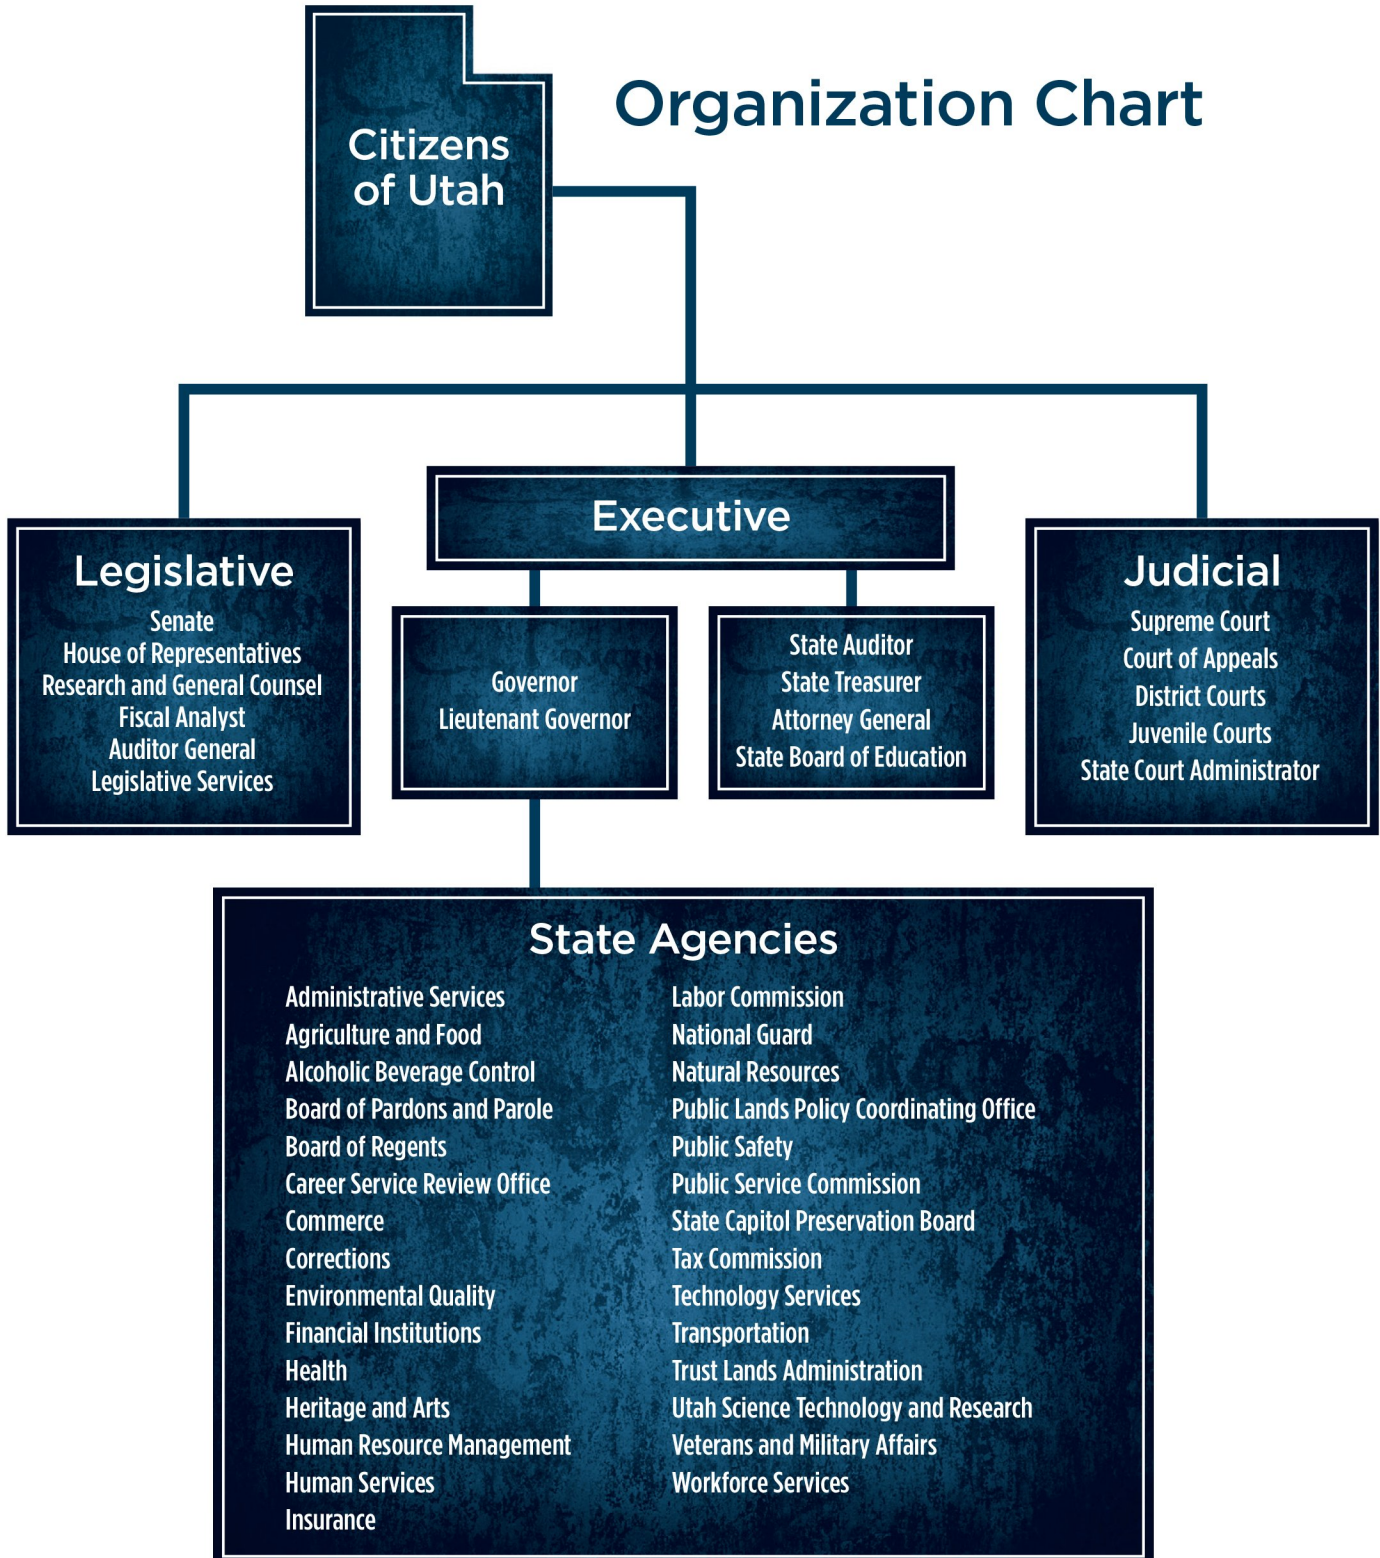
Citizens of Utah

Organization Chart

Legislative
Senate
House of Representatives
Research and General Counsel
Fiscal Analyst
Auditor General
Legislative Services

Executive

Governor
Lieutenant Governor

State Auditor
State Treasurer
Attorney General
State Board of Education

Judicial
Supreme Court
Court of Appeals
District Courts
Juvenile Courts
State Court Administrator

State Agencies

Administrative Services
Agriculture and Food
Alcoholic Beverage Control
Board of Pardons and Parole
Board of Regents
Career Service Review Office
Commerce
Corrections
Environmental Quality
Financial Institutions
Health
Heritage and Arts
Human Resource Management
Human Services
Insurance

Labor Commission
National Guard
Natural Resources
Public Lands Policy Coordinating Office
Public Safety
Public Service Commission
State Capitol Preservation Board
Tax Commission
Technology Services
Transportation
Trust Lands Administration
Utah Science Technology and Research
Veterans and Military Affairs
Workforce Services